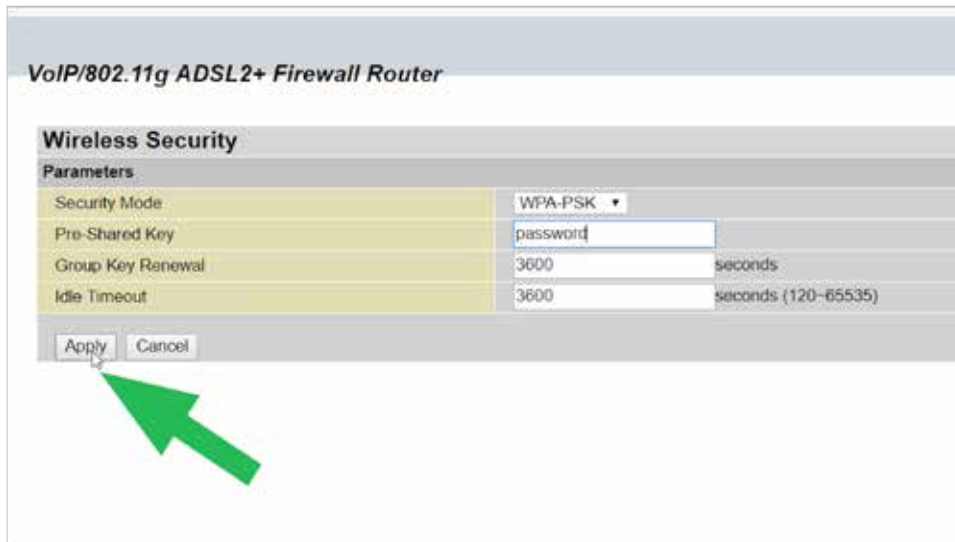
VoIP/802.11g ADSL2+ Firewall Router

Wireless Security

Parameters

| | | |
|---|---|---|
| Security Mode | WPA-PSK | |
| Pre-Shared Key | password | |
| Group Key Renewal | 3600 | seconds |
| Idle Timeout | 3600 | seconds (120~65535) |

Apply Cancel